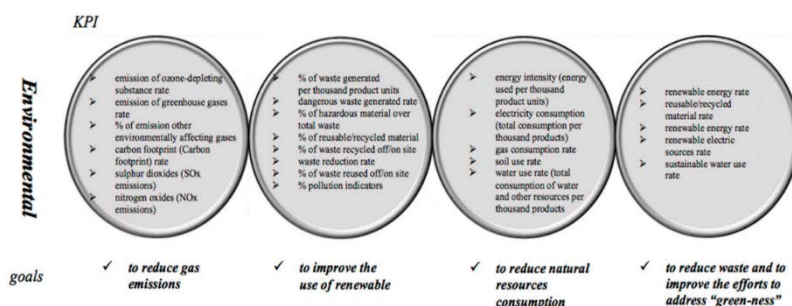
KPI

Environmental

➢ emission of ozone-depleting substance rate
➢ emission of greenhouse gases rate
➢ % of emission other environmentally affecting gases
➢ carbon footprint (Carbon footprint) rate
➢ sulphur dioxides (SOx emissions)
➢ nitrogen oxides (NOx emissions)

➢ % of waste generated per thousand product units
➢ dangerous waste generated rate
➢ % of hazardous material over total waste
➢ % of reusable/recycled material
➢ % of waste recycled off/on site
➢ waste reduction rate
➢ % of waste reused off/on site
➢ % pollution indicators

➢ energy intensity (energy used per thousand product units)
➢ electricity consumption (total consumption per thousand products)
➢ gas consumption rate
➢ soil use rate
➢ water use rate (total consumption of water and other resources per thousand products

➢ renewable energy rate
➢ reusable/recycled material rate
➢ renewable energy rate
➢ renewable electric sources rate
➢ sustainable water use rate

goals

✓ to reduce gas emissions

✓ to improve the use of renewable

✓ to reduce natural resources consumption

✓ to reduce waste and to improve the efforts to address "green-ness"